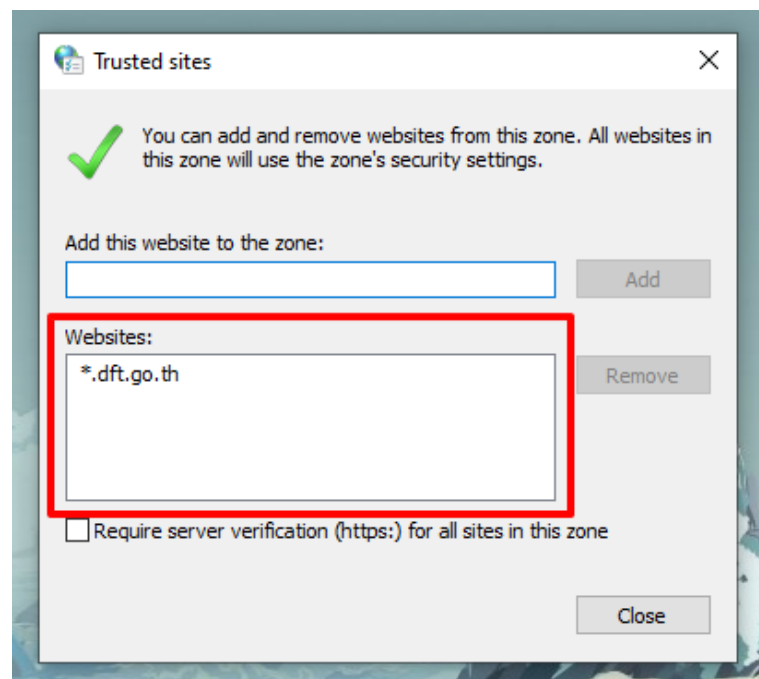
Trusted sites

You can add and remove websites from this zone. All websites in this zone will use the zone's security settings.

Add this website to the zone:

Add

Websites:

*.dft.go.th

Remove

Require server verification (https:) for all sites in this zone

Close